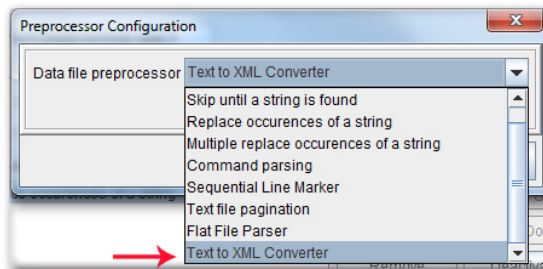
Preprocessor Configuration

Data file preprocessor Text to XML Converter

Skip until a string is found
Replace occurences of a string
Multiple replace occurences of a string
Command parsing
Sequential Line Marker
Text file pagination
Flat File Parser
Text to XML Converter